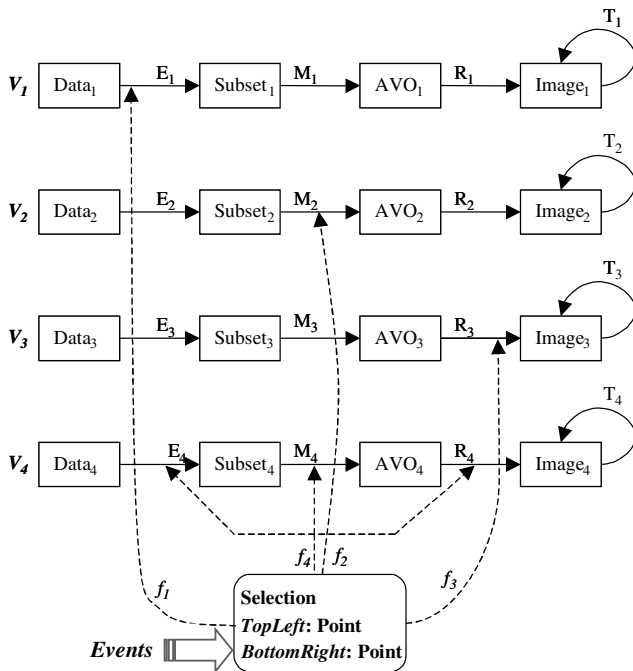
$T_1$

$V_1$ $Data_1$ $E_1$ $Subset_1$ $M_1$ $AVO_1$ $R_1$ $Image_1$

$T_2$

$V_2$ $Data_2$ $E_2$ $Subset_2$ $M_2$ $AVO_2$ $R_2$ $Image_2$

$T_3$

$V_3$ $Data_3$ $E_3$ $Subset_3$ $M_3$ $AVO_3$ $R_3$ $Image_3$

$T_4$

$V_4$ $Data_4$ $E_4$ $Subset_4$ $M_4$ $AVO_4$ $R_4$ $Image_4$

$f_4$ $f_2$

$f_1$

$f_3$

Selection
*TopLeft*: Point
*BottomRight*: Point

*Events*